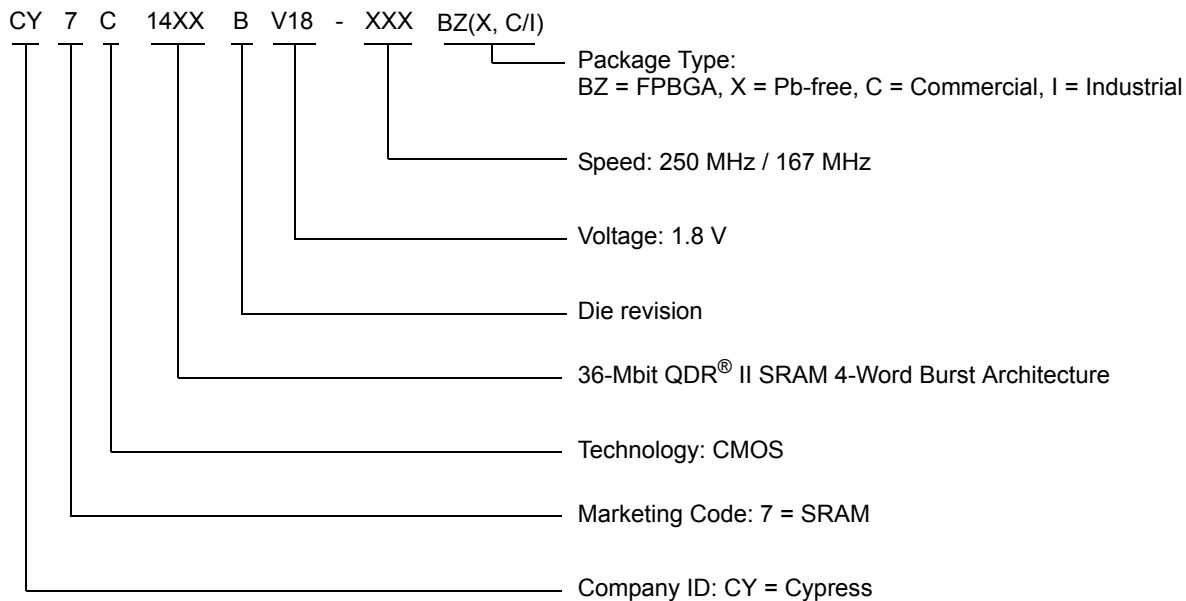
CY 7 C 14XX B V18 - XXX BZ(X, C/I)

Package Type:
BZ = FPBGA, X = Pb-free, C = Commercial, I = Industrial

Speed: 250 MHz / 167 MHz

Voltage: 1.8 V

Die revision

36-Mbit QDR® II SRAM 4-Word Burst Architecture

Technology: CMOS

Marketing Code: 7 = SRAM

Company ID: CY = Cypress